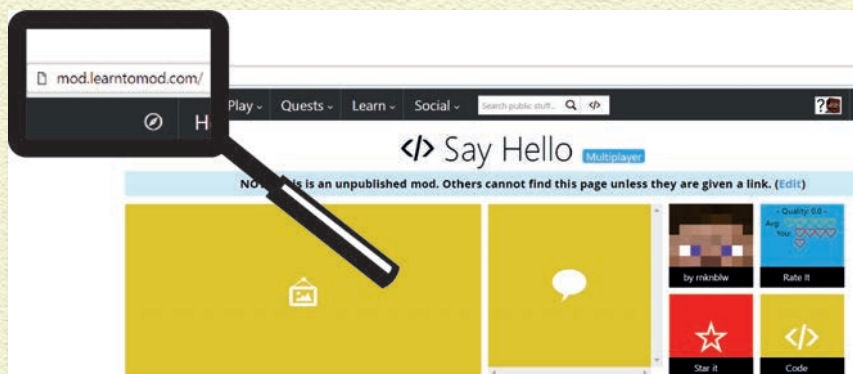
mod.learntomod.com/

H

Play ⌄ Quests ⌄ Learn ⌄ Social ⌄ Search public stuff...

</> Say Hello Multiplayer

NO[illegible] is is an unpublished mod. Others cannot find this page unless they are given a link. (Edit)

by mknblw

- Quality: 0.0 -
Avg:
You:

Rate It

Star it

</>

Code